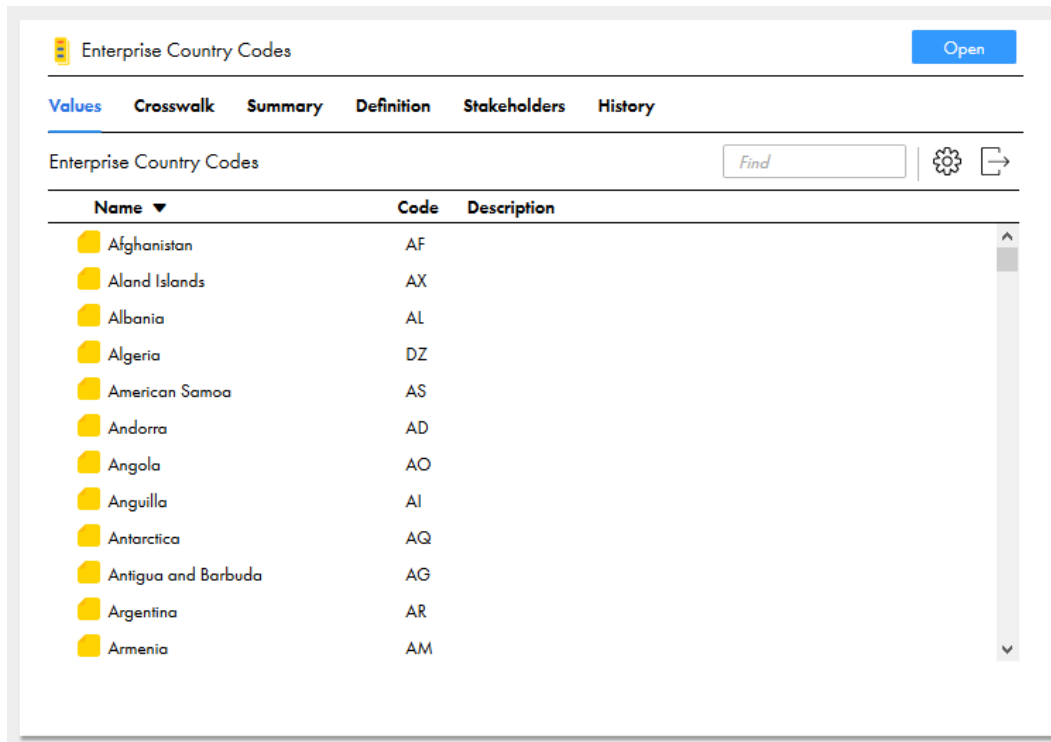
Enterprise Country Codes

Open

Values Crosswalk Summary Definition Stakeholders History

Enterprise Country Codes

Find

| Name ▼ | Code | Description |
|---|---|---|
| Afghanistan | AF | |
| Aland Islands | AX | |
| Albania | AL | |
| Algeria | DZ | |
| American Samoa | AS | |
| Andorra | AD | |
| Angola | AO | |
| Anguilla | AI | |
| Antarctica | AQ | |
| Antigua and Barbuda | AG | |
| Argentina | AR | |
| Armenia | AM | |